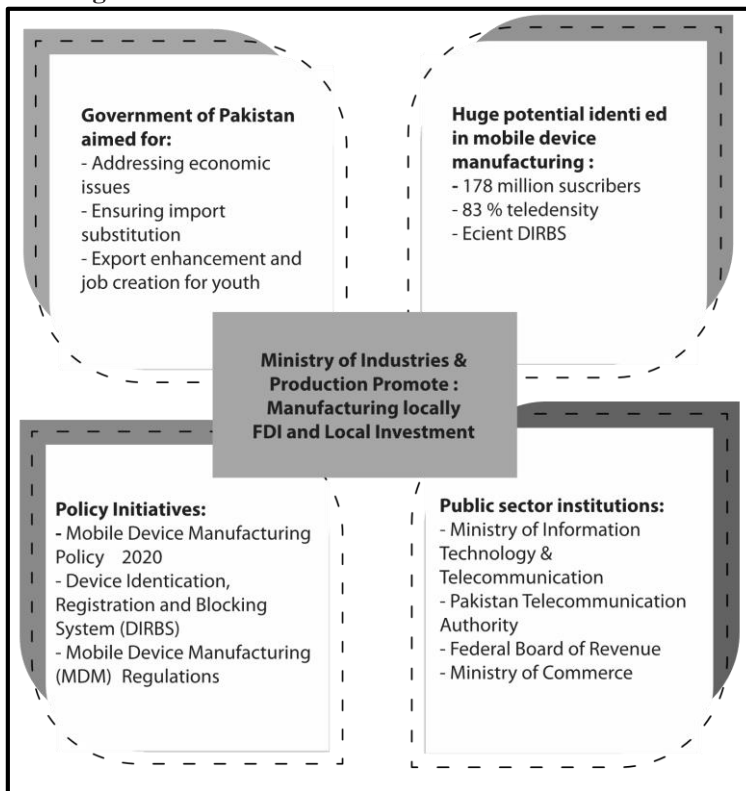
Government of Pakistan aimed for:
- Addressing economic issues
- Ensuring import substitution
- Export enhancement and job creation for youth

Huge potential identi ed in mobile device manufacturing :
- 178 million suscribers
- 83 % teledensity
- Ecient DIRBS

Ministry of Industries & Production Promote : Manufacturing locally FDI and Local Investment

Policy Initiatives:
- Mobile Device Manufacturing Policy 2020
- Device Identication, Registration and Blocking System (DIRBS)
- Mobile Device Manufacturing (MDM) Regulations

Public sector institutions:
- Ministry of Information Technology & Telecommunication
- Pakistan Telecommunication Authority
- Federal Board of Revenue
- Ministry of Commerce